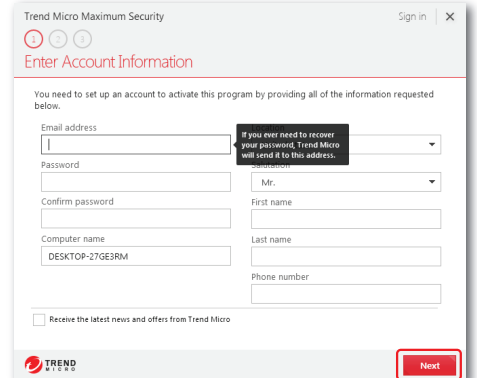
Trend Micro Maximum Security

Sign in ✕

1 2 3

Enter Account Information

You need to set up an account to activate this program by providing all of the information requested below.

Email address

If you ever need to recover your password, Trend Micro will send it to this address.

Password

Salutation

Mr.

Confirm password

First name

Computer name

DESKTOP-27GE3RM

Last name

Phone number

Receive the latest news and offers from Trend Micro

TREND MICRO

Next